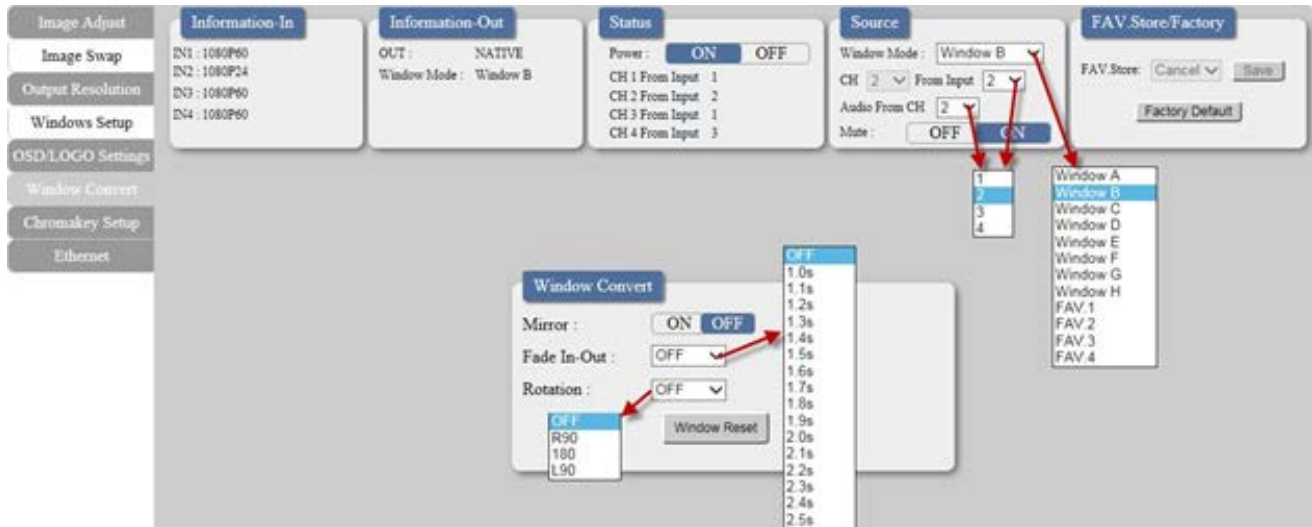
Image Adjust
Image Swap
Output Resolution
Windows Setup
OSD/LOGO Settings
Window Convert
Chromakey Setup
Ethernet

Information-In
IN1 : 1080P60
IN2 : 1080P24
IN3 : 1080P60
IN4 : 1080P60

Information-Out
OUT : NATIVE
Window Mode : Window B

Status
Power : ON OFF
CH 1 From Input 1
CH 2 From Input 2
CH 3 From Input 1
CH 4 From Input 3

Source
Window Mode : Window B
CH 2 From Input 2
Audio From CH 2
Mute : OFF ON

1
2
3
4

FAV.Store/Factory
FAV.Store: Cancel Save
Factory Default

Window A
Window B
Window C
Window D
Window E
Window F
Window G
Window H
FAV.1
FAV.2
FAV.3
FAV.4

Window Convert
Mirror : ON OFF
Fade In-Out : OFF
Rotation : OFF
Window Reset

OFF
R90
180
L90

OFF
1.0s
1.1s
1.2s
1.3s
1.4s
1.5s
1.6s
1.7s
1.8s
1.9s
2.0s
2.1s
2.2s
2.3s
2.4s
2.5s